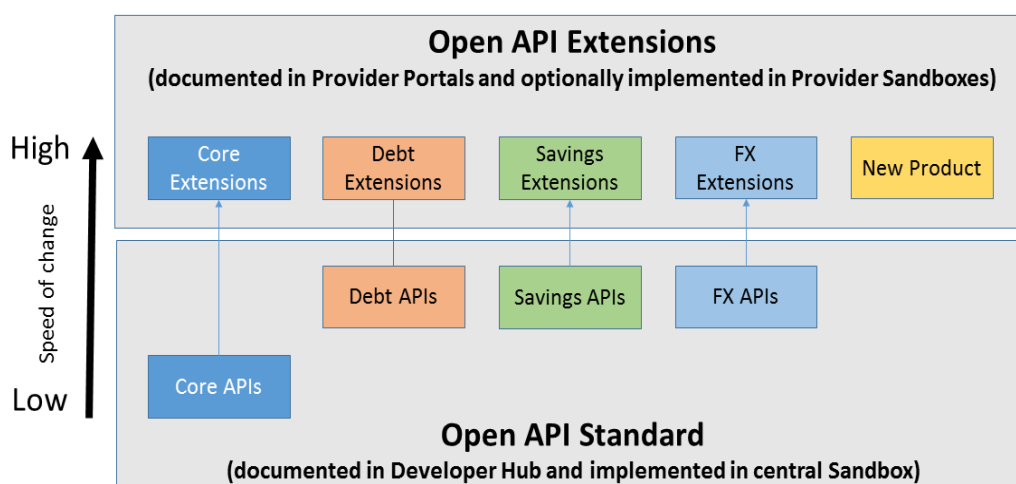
Open API Extensions
(documented in Provider Portals and optionally implemented in Provider Sandboxes)

High

Speed of change

Low

Core Extensions

Debt Extensions

Savings Extensions

FX Extensions

New Product

Debt APIs

Savings APIs

FX APIs

Core APIs

Open API Standard
(documented in Developer Hub and implemented in central Sandbox)